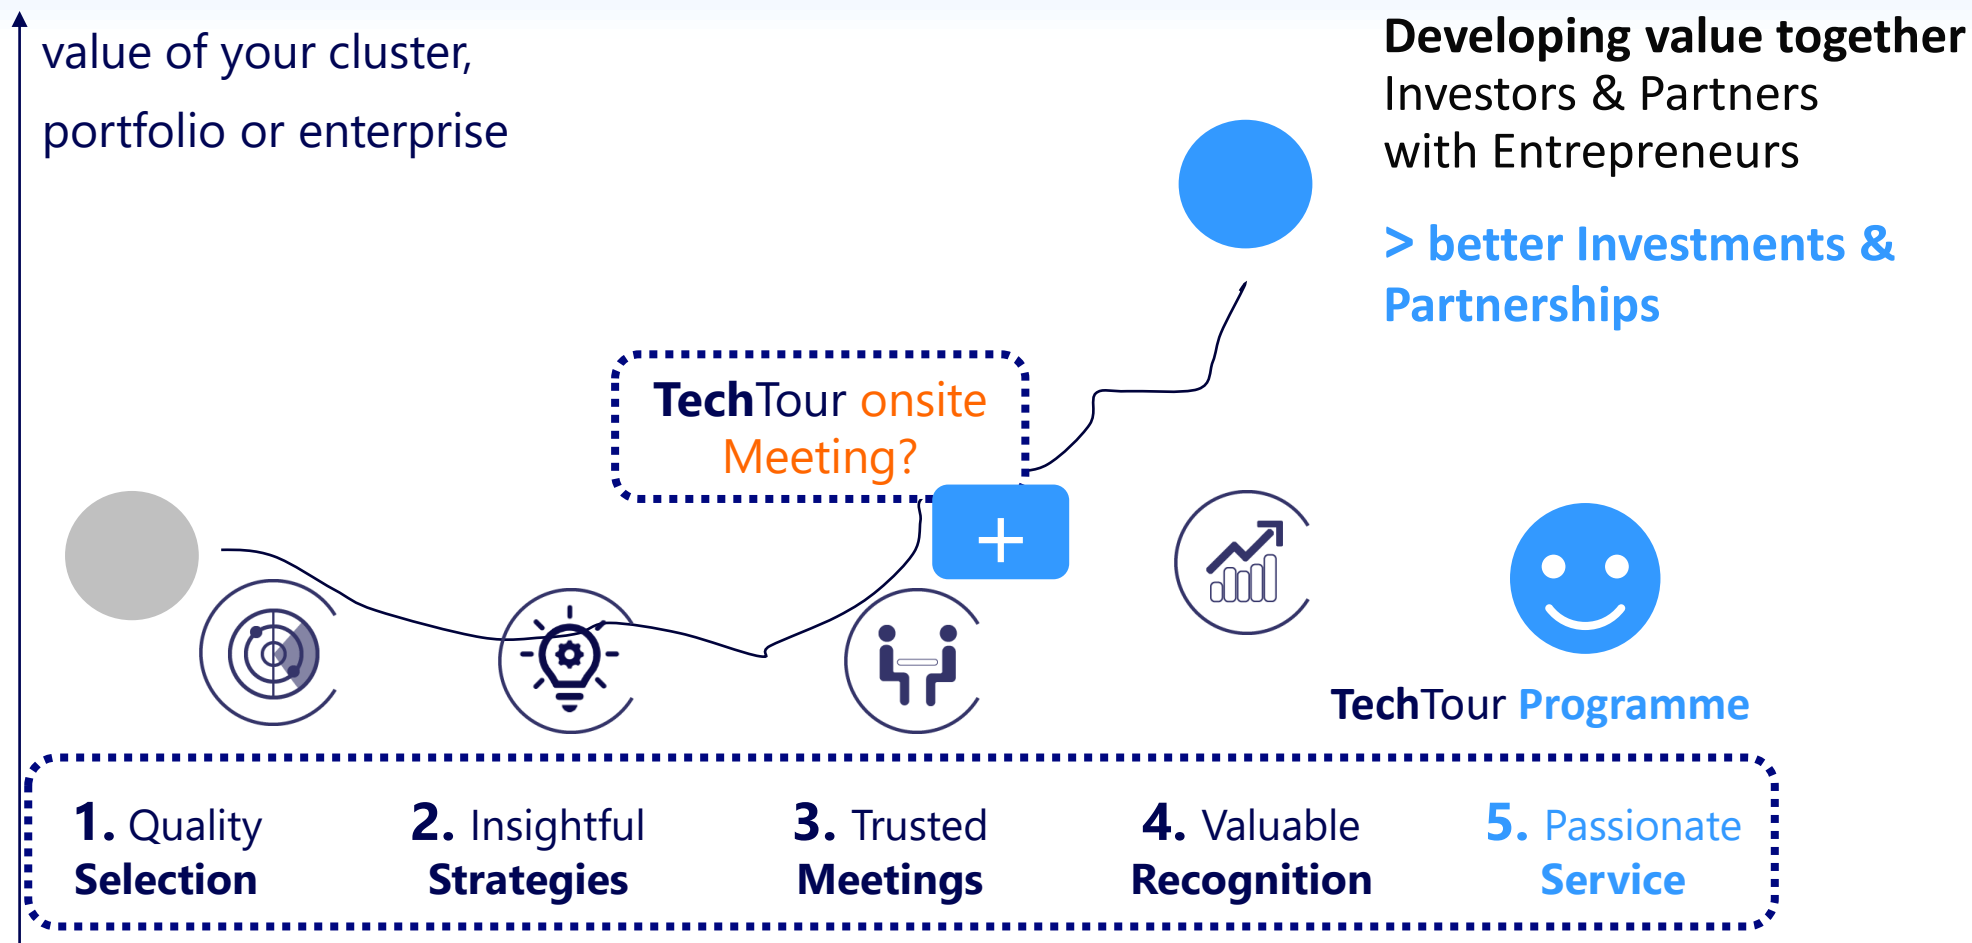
value of your cluster,
portfolio or enterprise

Developing value together
Investors & Partners
with Entrepreneurs

> better Investments & Partnerships

TechTour onsite Meeting?

+

TechTour Programme

1. Quality Selection

2. Insightful Strategies

3. Trusted Meetings

4. Valuable Recognition

5. Passionate Service